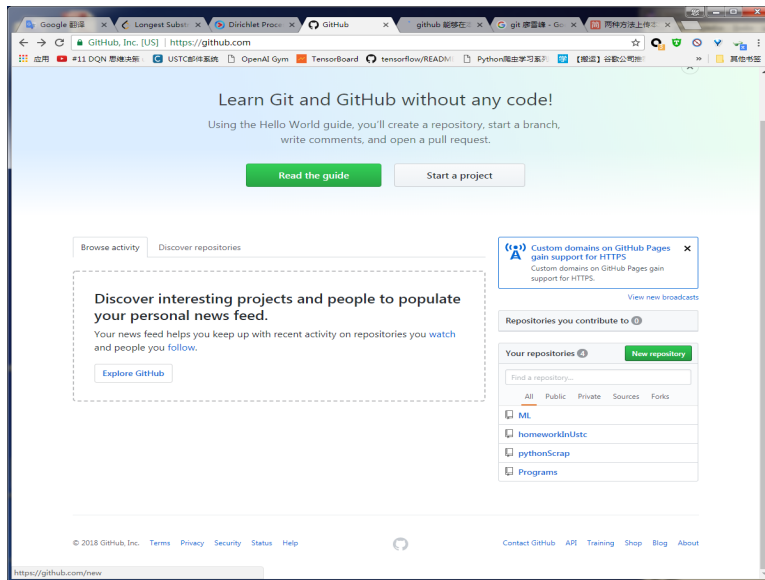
Google 翻译 ×  Longest Subs ×  Dirichlet Proc ×  GitHub ×  github 能够在 ×  git 廖雪峰 - Go ×  两种方法上传

GitHub, Inc. [US] | https://github.com

应用  #11 DQN 思维决策  USTC邮件系统  OpenAI Gym  TensorBoard  tensorflow/READM  Python爬虫学习系列  【搬运】谷歌公司推  »  其他书签

Learn Git and GitHub without any code!

Using the Hello World guide, you'll create a repository, start a branch, write comments, and open a pull request.

Read the guide  Start a project

Browse activity  Discover repositories

Discover interesting projects and people to populate your personal news feed.

Your news feed helps you keep up with recent activity on repositories you watch and people you follow.

Explore GitHub

Custom domains on GitHub Pages gain support for HTTPS
Custom domains on GitHub Pages gain support for HTTPS.

View new broadcasts

Repositories you contribute to 0

Your repositories 4  New repository

Find a repository...

All  Public  Private  Sources  Forks

ML
homeworkInUstc
pythonScrap
Programs

© 2018 GitHub, Inc.  Terms  Privacy  Security  Status  Help

Contact GitHub  API  Training  Shop  Blog  About

https://github.com/new